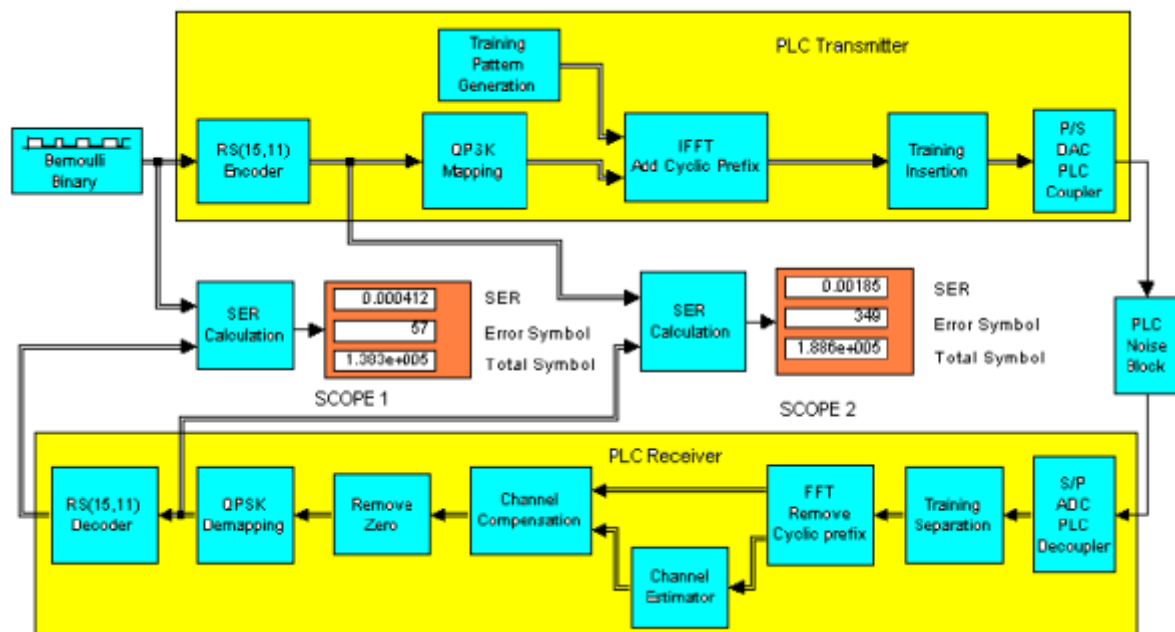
PLC Transmitter

Training Pattern Generation

Bernoulli Binary

RS(15,11) Encoder

QPSK Mapping

IFFT Add Cyclic Prefix

Training Insertion

P/S DAC PLC Coupler

SER Calculation

0.000412

57

1.383e+005

SER

Error Symbol

Total Symbol

SCOPE 1

SER Calculation

0.00185

349

1.886e+005

SER

Error Symbol

Total Symbol

SCOPE 2

PLC Noise Block

PLC Receiver

RS(15,11) Decoder

QPSK Demapping

Remove Zero

Channel Compensation

FFT Remove Cyclic prefix

Training Separation

S/P ADC PLC Decoupler

Channel Estimator